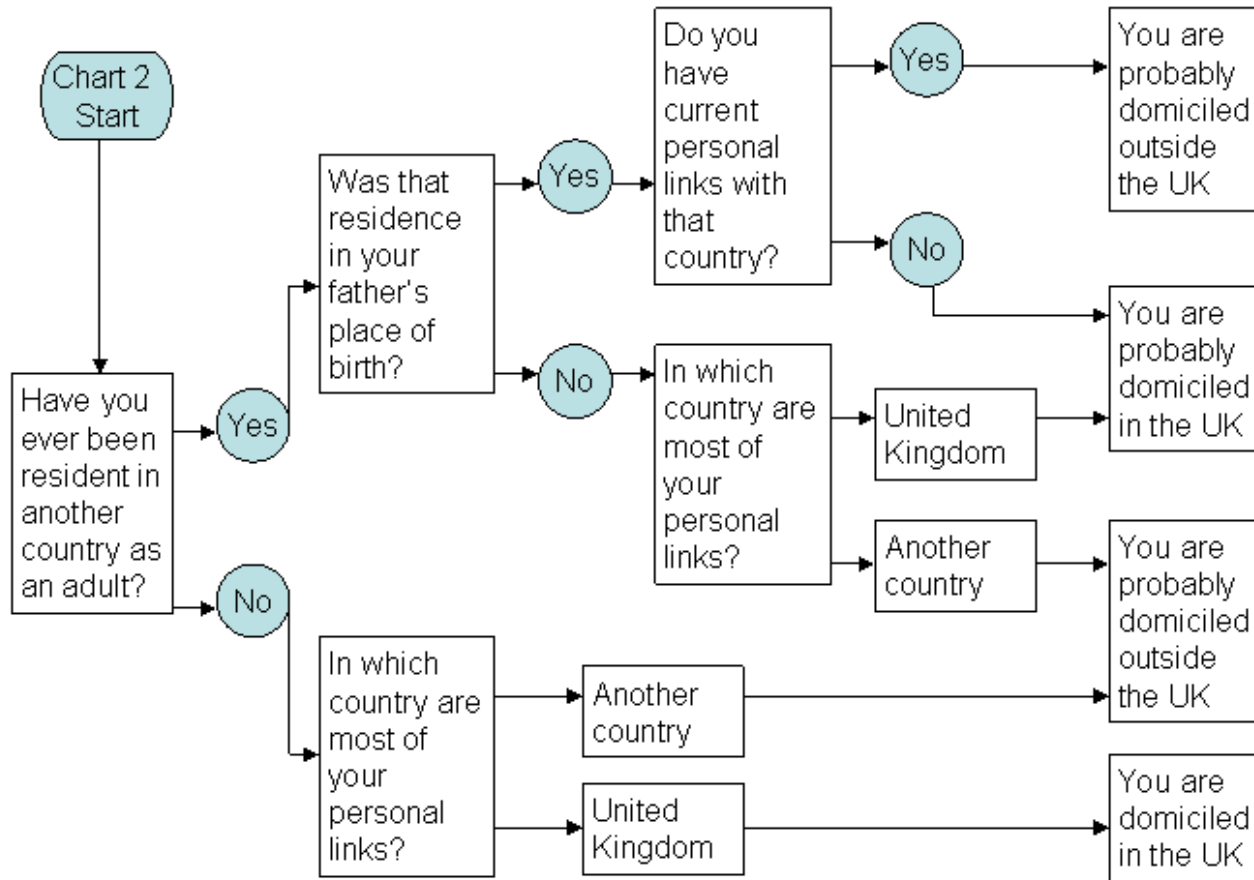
Chart 2 Start

Have you ever been resident in another country as an adult?

Yes

Was that residence in your father's place of birth?

Yes

Do you have current personal links with that country?

Yes

You are probably domiciled outside the UK

No

You are probably domiciled in the UK

No

In which country are most of your personal links?

United Kingdom

Another country

You are probably domiciled outside the UK

No

In which country are most of your personal links?

Another country

United Kingdom

You are domiciled in the UK